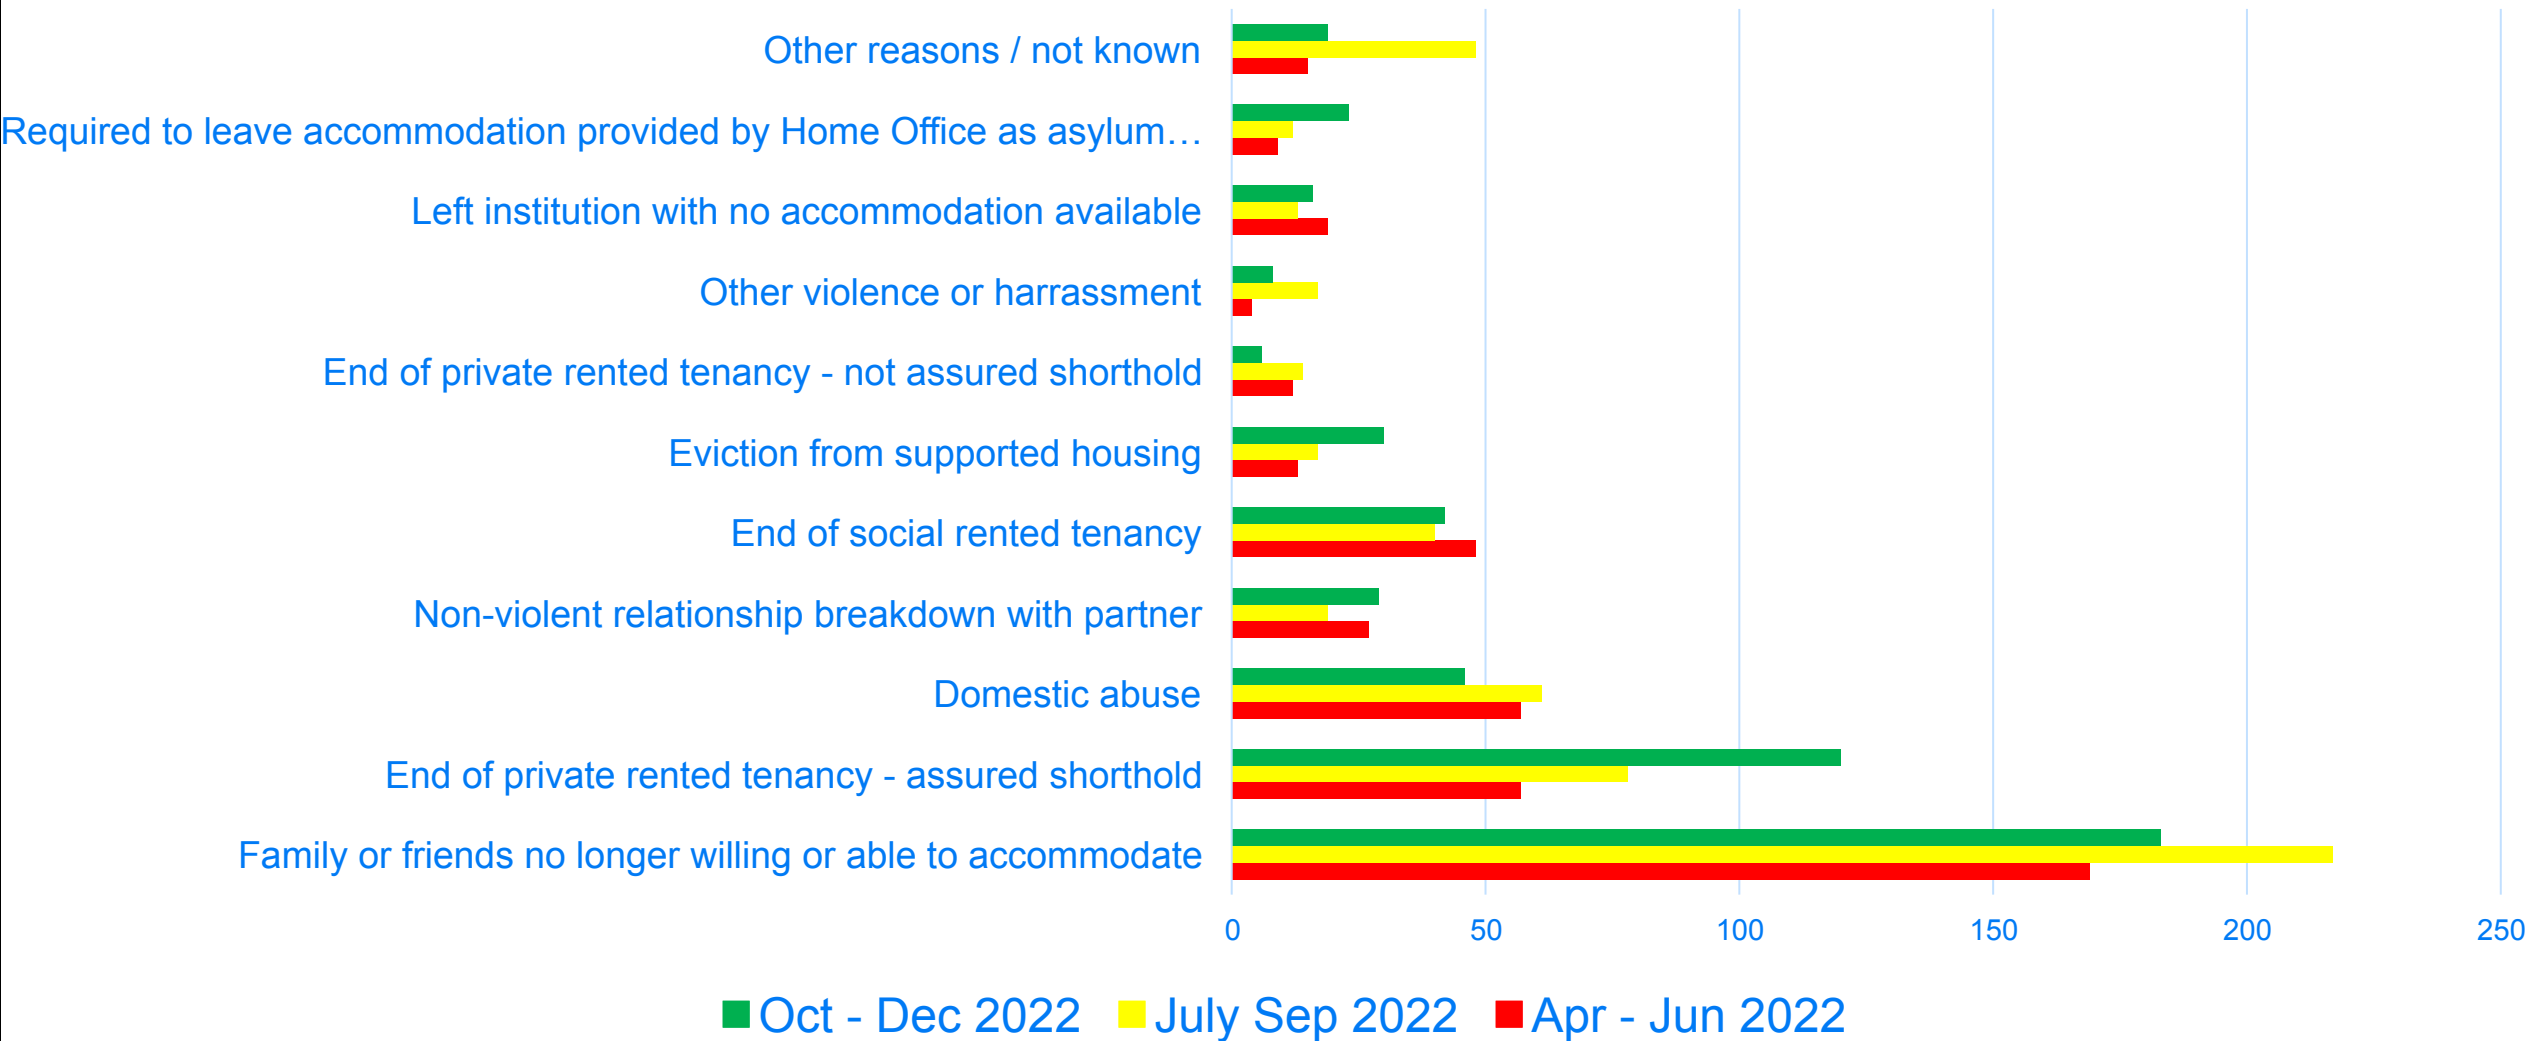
Other reasons / not known

Required to leave accommodation provided by Home Office as asylum…

Left institution with no accommodation available

Other violence or harrassment

End of private rented tenancy - not assured shorthold

Eviction from supported housing

End of social rented tenancy

Non-violent relationship breakdown with partner

Domestic abuse

End of private rented tenancy - assured shorthold

Family or friends no longer willing or able to accommodate

0 50 100 150 200 250

Oct - Dec 2022 July Sep 2022 Apr - Jun 2022